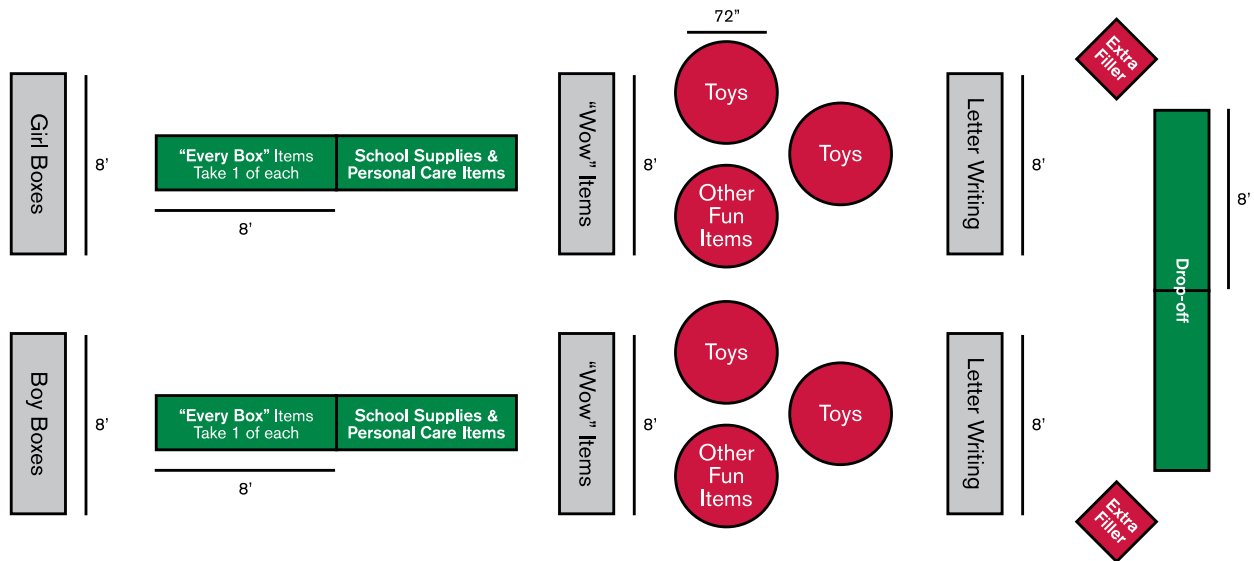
72"

Extra Filler

Girl Boxes

8'

"Every Box" Items
Take 1 of each

School Supplies & Personal Care Items

8'

"Wow" Items

8'

Toys

Toys

Other Fun Items

Letter Writing

8'

8'

Drop-off

Boy Boxes

8'

"Every Box" Items
Take 1 of each

School Supplies & Personal Care Items

8'

"Wow" Items

8'

Toys

Toys

Other Fun Items

Letter Writing

8'

Extra Filler